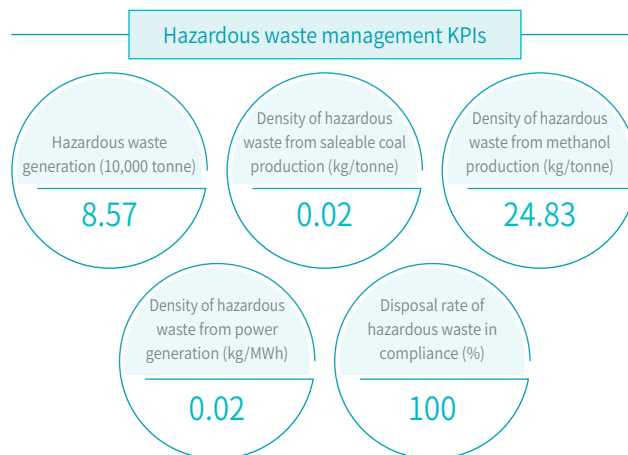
Hazardous waste management KPIs

Hazardous waste generation (10,000 tonne)

8.57

Density of hazardous waste from saleable coal production (kg/tonne)

0.02

Density of hazardous waste from methanol production (kg/tonne)

24.83

Density of hazardous waste from power generation (kg/MWh)

0.02

Disposal rate of hazardous waste in compliance (%)

100